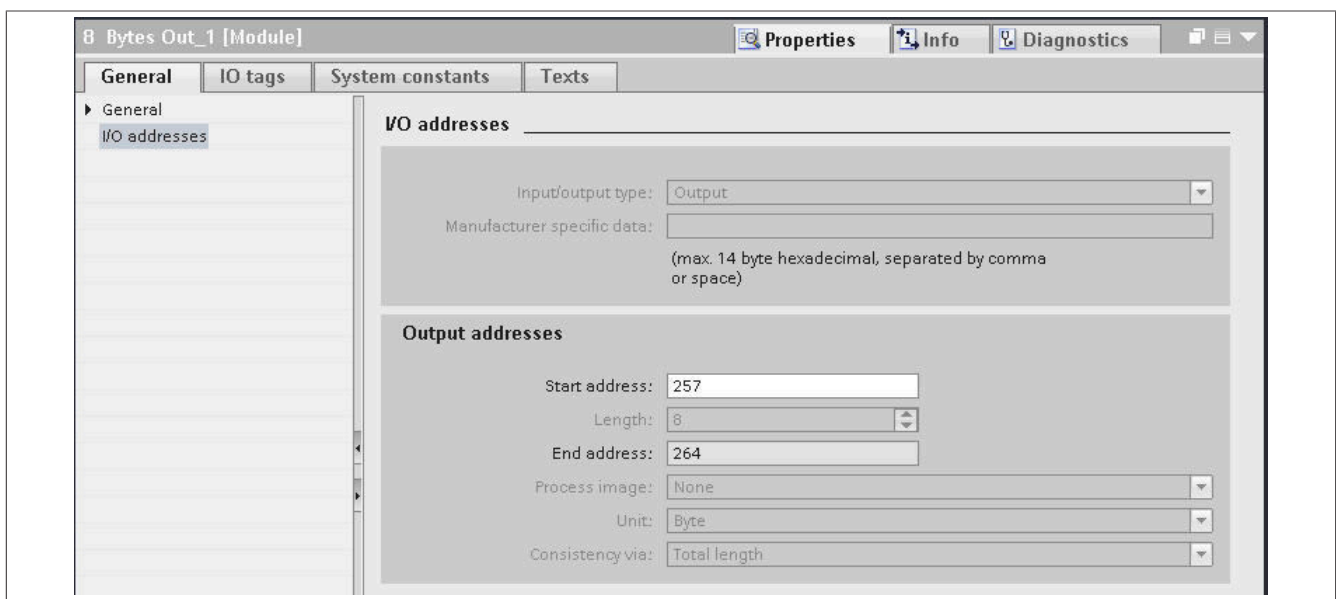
8 Bytes Out_1 [Module]

Properties | Info | Diagnostics

General | IO tags | System constants | Texts

General
I/O addresses

I/O addresses

Input/output type: Output
Manufacturer specific data:
(max. 14 byte hexadecimal, separated by comma or space)

Output addresses

Start address: 257
Length: 8
End address: 264
Process image: None
Unit: Byte
Consistency via: Total length